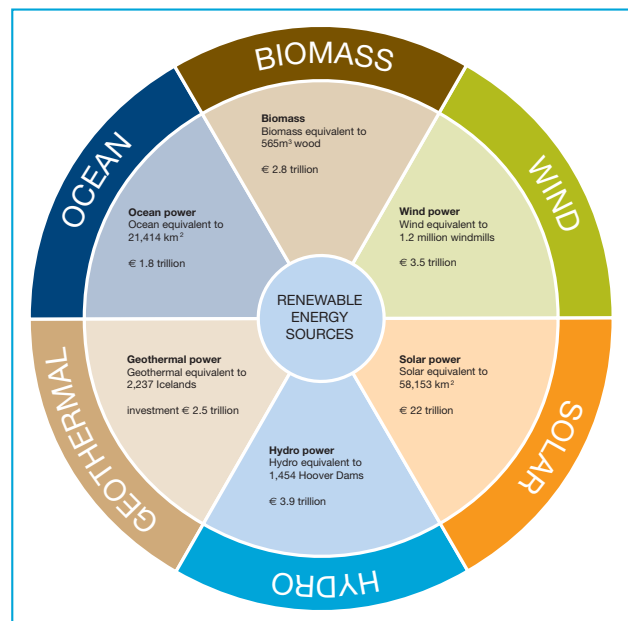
BIOMASS

WIND

SOLAR

HYDRO

GEOTHERMAL

OCEAN

Biomass
Biomass equivalent to $565m^3$ wood

€ 2.8 trillion

Wind power
Wind equivalent to 1.2 million windmills

€ 3.5 trillion

Solar power
Solar equivalent to 58,153 $km^2$

€ 22 trillion

Hydro power
Hydro equivalent to 1,454 Hoover Dams

€ 3.9 trillion

Geothermal power
Geothermal equivalent to 2,237 Icelands

investment € 2.5 trillion

Ocean power
Ocean equivalent to 21,414 $km^2$

€ 1.8 trillion

RENEWABLE ENERGY SOURCES